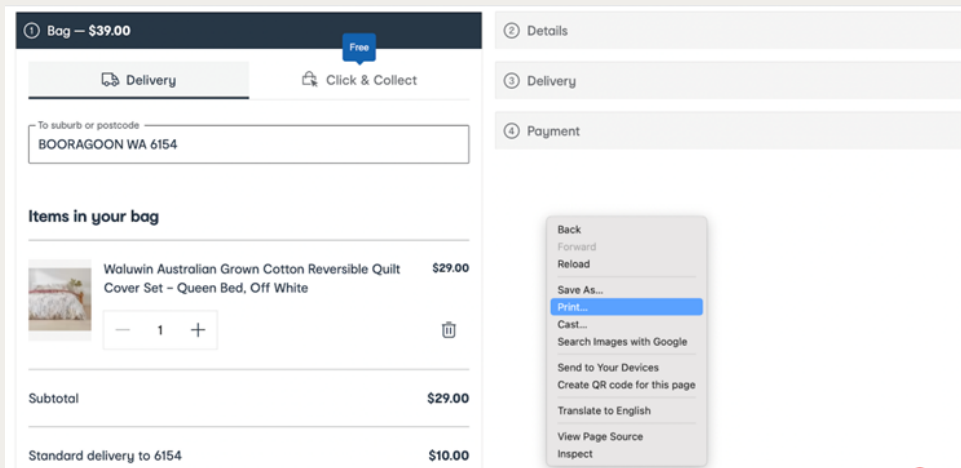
① Bag — $39.00

Free

Delivery

Click & Collect

To suburb or postcode
BOORAGOON WA 6154

Items in your bag

Waluwin Australian Grown Cotton Reversible Quilt Cover Set - Queen Bed, Off White

$29.00

1

Subtotal $29.00

Standard delivery to 6154 $10.00

② Details

③ Delivery

④ Payment

Back
Forward
Reload
Save As...
Print...
Cast...
Search Images with Google
Send to Your Devices
Create QR code for this page
Translate to English
View Page Source
Inspect